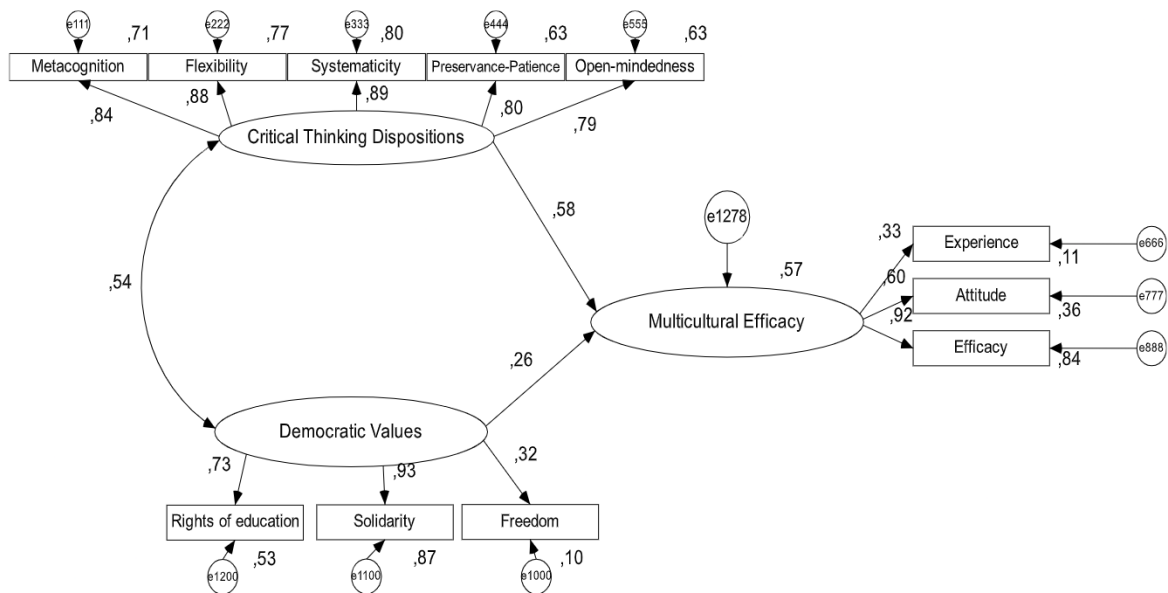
e111 ,71
e222 ,77
e333 ,80
e444 ,63
e555 ,63

Metacognition
Flexibility
Systematicity
Preservance-Patience
Open-mindedness

,84
,88
,89
,80
,79

Critical Thinking Dispositions

,58

e1278

,57

,54

,33
Experience
e666
,11

,60
Attitude
e777
,36

,92
Efficacy
e888
,84

Multicultural Efficacy

,26

Democratic Values

,73
,93
,32

Rights of education
Solidarity
Freedom

e1200 ,53
e1100 ,87
e1000 ,10